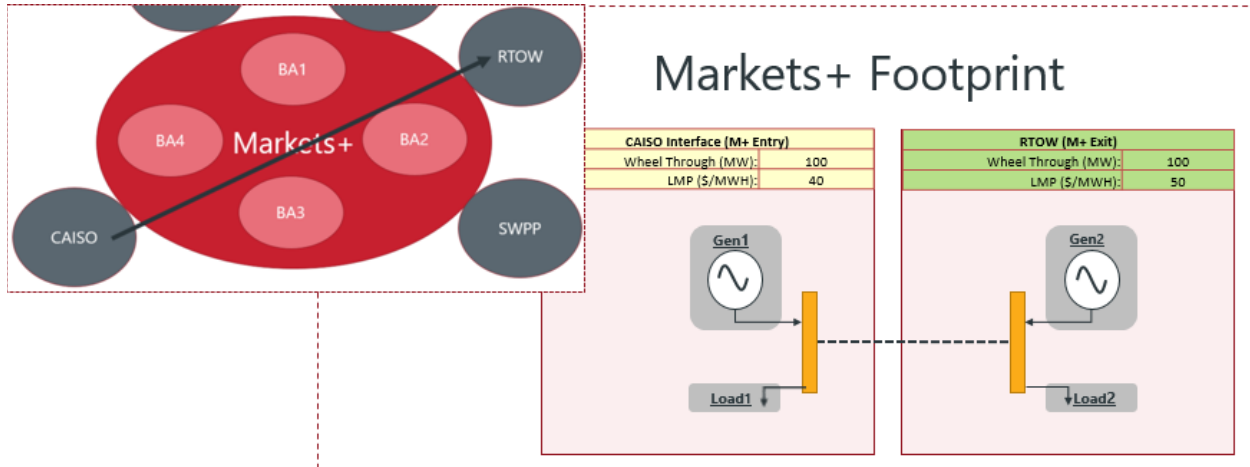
Markets+ Footprint

RTOW

BA1

BA4

Markets+

BA2

BA3

CAISO

SWPP

| CAISO Interface (M+ Entry) | |
|---|---|
| Wheel Through (MW): | 100 |
| LMP (\$/MWH): | 40 |

| RTOW (M+ Exit) | |
|---|---|
| Wheel Through (MW): | 100 |
| LMP (\$/MWH): | 50 |

Gen1

Load1

Gen2

Load2